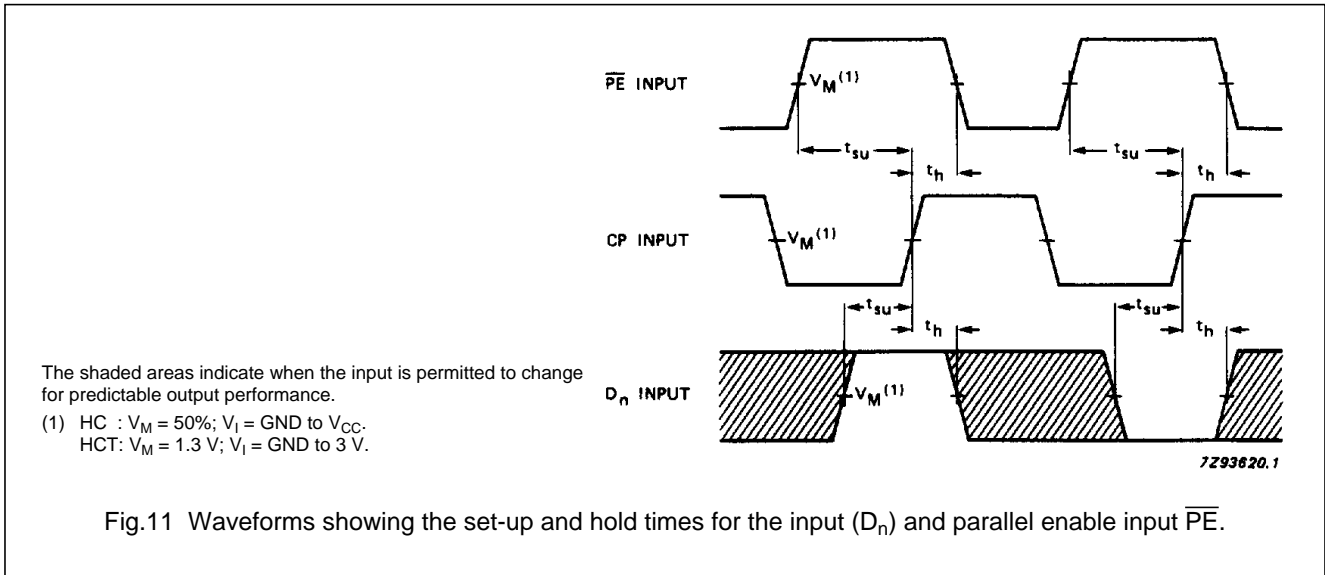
$\overline{PE}$ INPUT

$V_M^{(1)}$

$t_{su}$

$t_h$

$t_{su}$

$t_h$

CP INPUT

$V_M^{(1)}$

$t_{su}$

$t_h$

$t_{su}$

$t_h$

The shaded areas indicate when the input is permitted to change for predictable output performance.

(1) HC : $V_M$ = 50%; $V_I$ = GND to $V_{CC}$.
HCT: $V_M$ = 1.3 V; $V_I$ = GND to 3 V.

$D_n$ INPUT

$V_M^{(1)}$

7Z93620.1

Fig.11 Waveforms showing the set-up and hold times for the input ($D_n$) and parallel enable input $\overline{PE}$.